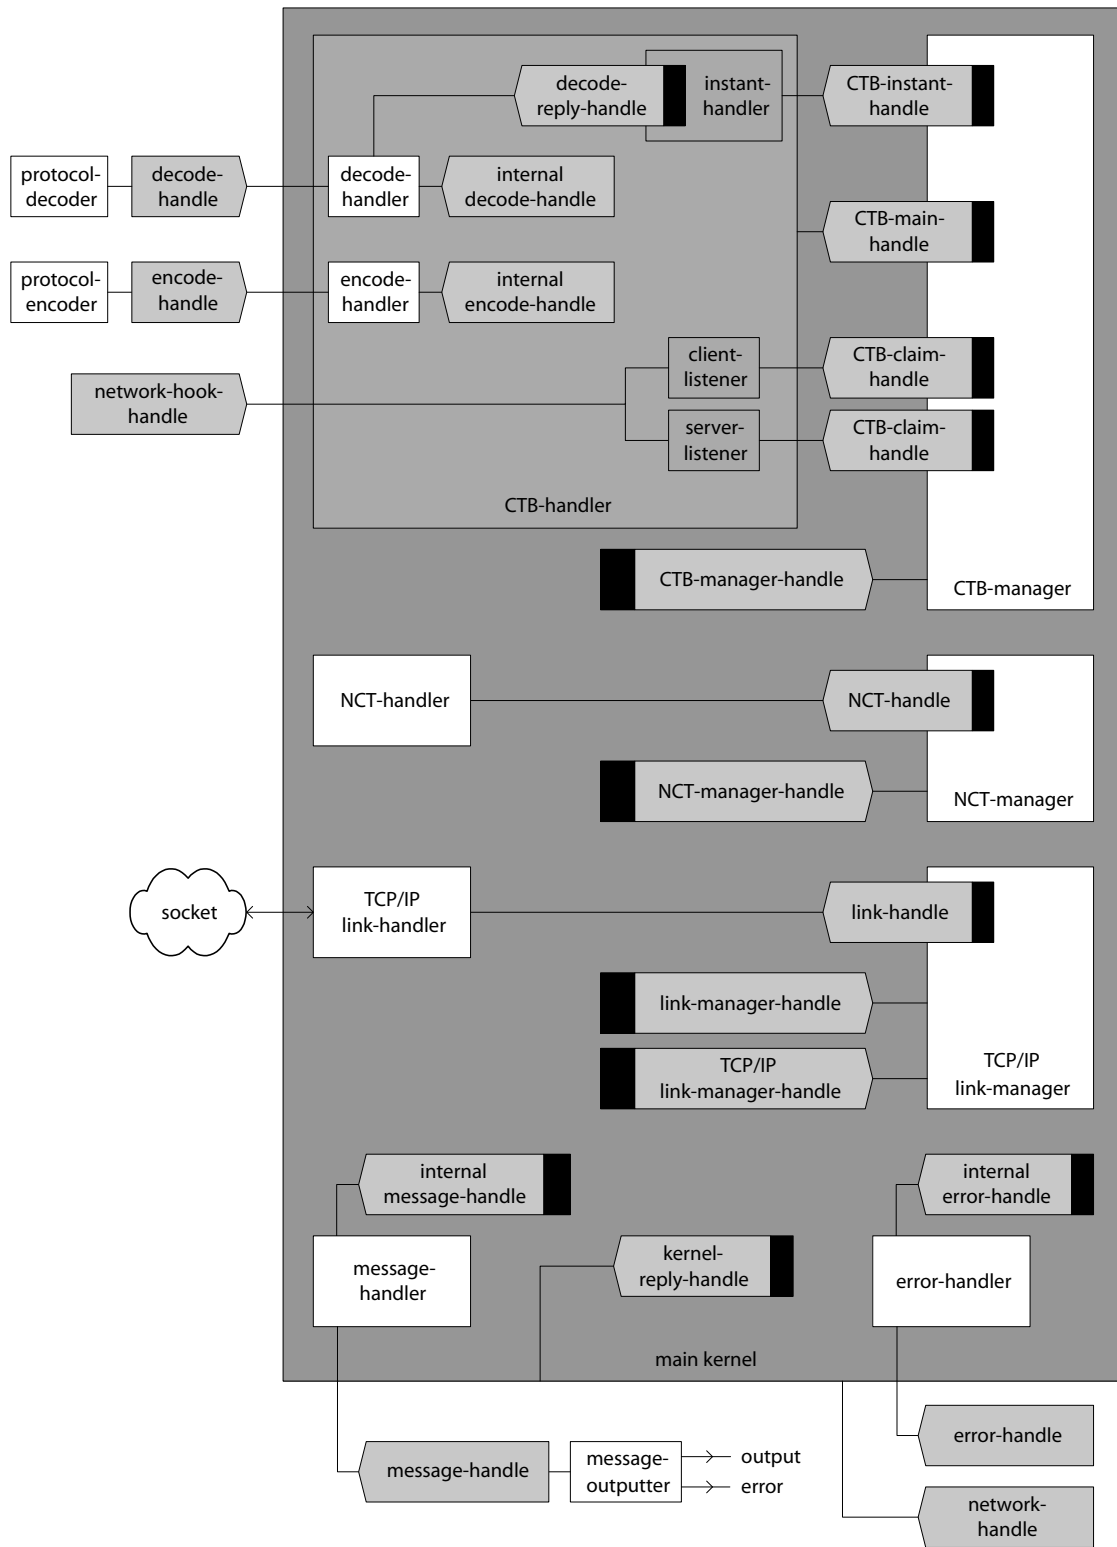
decode-reply-handle
instant-handler
CTB-instant-handle
protocol-decoder
decode-handle
decode-handler
internal decode-handle
CTB-main-handle
protocol-encoder
encode-handle
encode-handler
internal encode-handle
client-listener
CTB-claim-handle
network-hook-handle
server-listener
CTB-claim-handle
CTB-handler
CTB-manager-handle
CTB-manager
NCT-handler
NCT-handle
NCT-manager-handle
NCT-manager
socket
TCP/IP link-handler
link-handle
link-manager-handle
TCP/IP link-manager-handle
TCP/IP link-manager
internal message-handle
internal error-handle
message-handler
kernel-reply-handle
error-handler
main kernel
error-handle
message-handle
message-outputter
output
error
network-handle